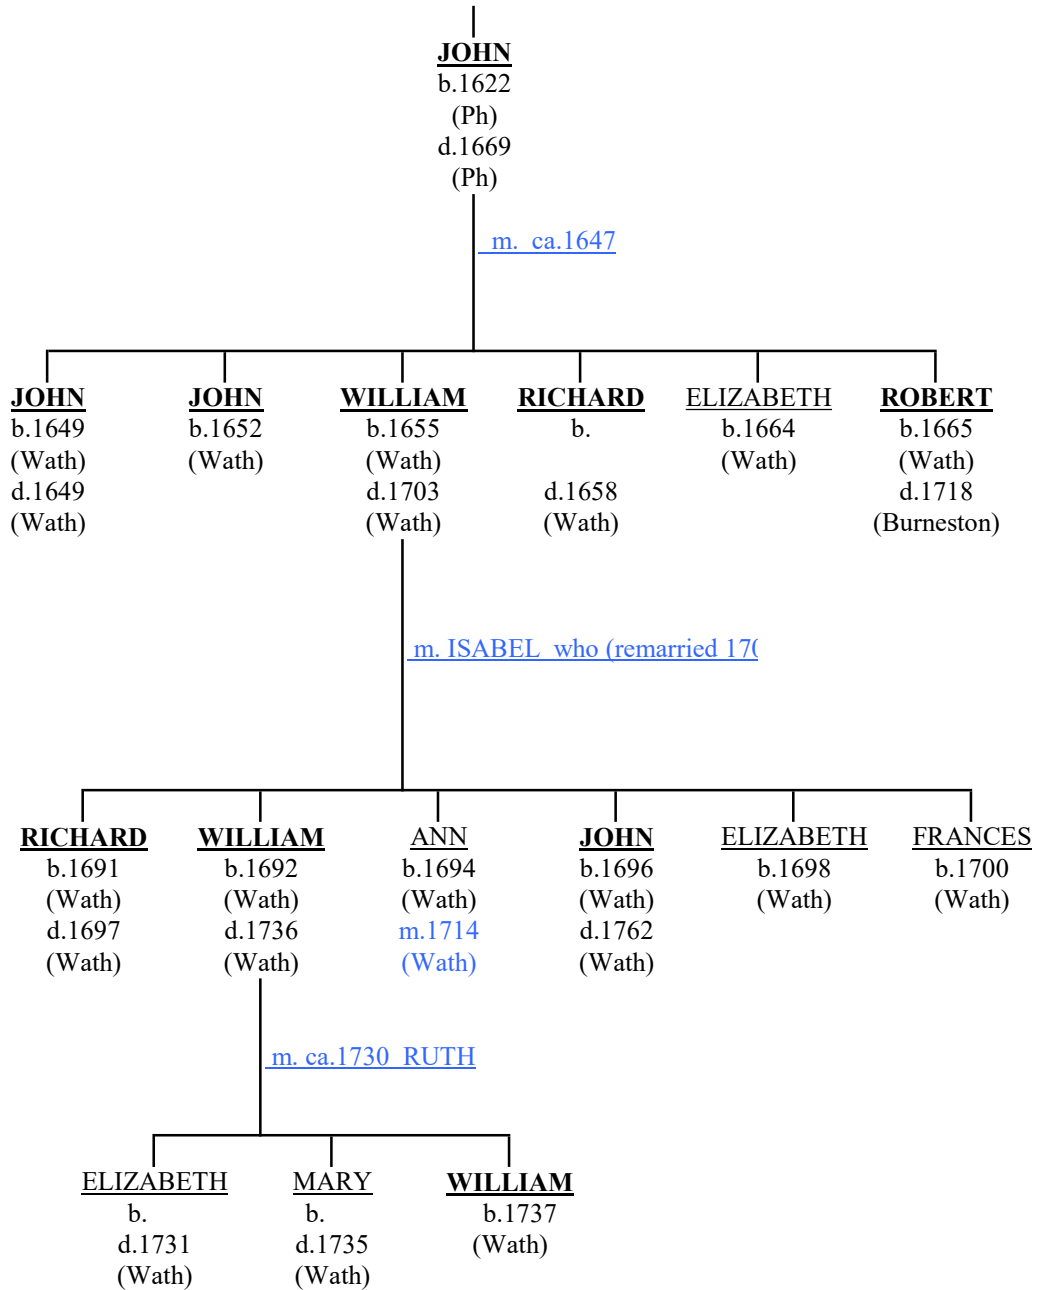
JOHN
b.1622
(Ph)
d.1669
(Ph)

m. ca.1647

JOHN
b.1649
(Wath)
d.1649
(Wath)

JOHN
b.1652
(Wath)

WILLIAM
b.1655
(Wath)
d.1703
(Wath)

RICHARD
b.
d.1658
(Wath)

ELIZABETH
b.1664
(Wath)

ROBERT
b.1665
(Wath)
d.1718
(Burneston)

m. ISABEL who (remarried 17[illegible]

RICHARD
b.1691
(Wath)
d.1697
(Wath)

WILLIAM
b.1692
(Wath)
d.1736
(Wath)

ANN
b.1694
(Wath)
m.1714
(Wath)

JOHN
b.1696
(Wath)
d.1762
(Wath)

ELIZABETH
b.1698
(Wath)

FRANCES
b.1700
(Wath)

m. ca.1730 RUTH

ELIZABETH
b.
d.1731
(Wath)

MARY
b.
d.1735
(Wath)

WILLIAM
b.1737
(Wath)